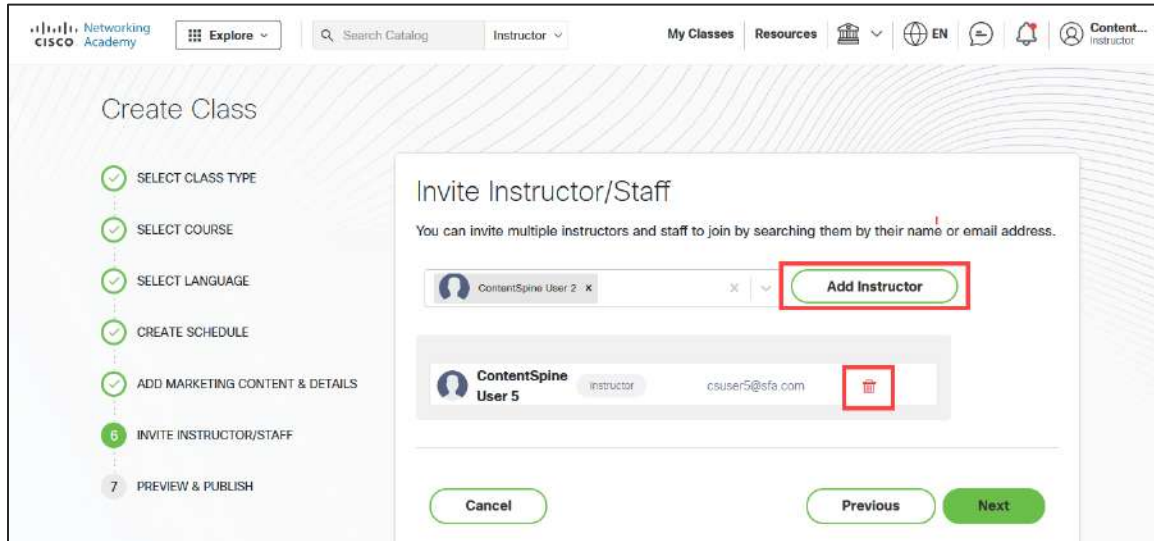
cisco Networking Academy

Explore

Search Catalog

Instructor

My Classes

Resources

EN

Content... Instructor

Create Class

SELECT CLASS TYPE

SELECT COURSE

SELECT LANGUAGE

CREATE SCHEDULE

ADD MARKETING CONTENT & DETAILS

6 INVITE INSTRUCTOR/STAFF

7 PREVIEW & PUBLISH

Invite Instructor/Staff

You can invite multiple instructors and staff to join by searching them by their name or email address.

ContentSpine User 2 ×

Add Instructor

ContentSpine User 5

Instructor

csuser5@sfa.com

Cancel

Previous

Next